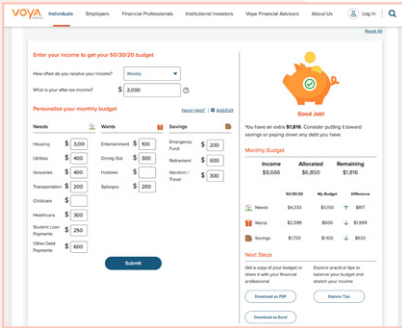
VOYA FINANCIAL

Individuals | Employers | Financial Professionals | Institutional Investors | Voya Financial Advisors | About Us | Log In

Reset All

Enter your income to get your 50/30/20 budget

How often do you receive your income? Weekly

What is your after-tax income? $ 2,000

Personalize your monthly budget

Need Help? Add/Edit

Needs
Housing $ 3,100
Utilities $ 400
Groceries $ 400
Transportation $ 200
Childcare $
Healthcare $ 300
Student Loan Payments $ 250
Other Debt Payments $ 600

Wants
Entertainment $ 100
Dining Out $ 300
Hobbies $ 400
Splurges $ 200

Savings
Emergency Fund $ 200
Retirement $ 600
Vacation / Travel $ 300

Submit

Good Job!

You have an extra $1,816. Consider putting it toward savings or paying down any debt you have.

Monthly Budget

| Income | Allocated | Remaining |
|---|---|---|
| $8,666 | $6,850 | $1,816 |

| | 50/30/20 | My Budget | Difference |
|---|---|---|---|
| Needs | $4,333 | $5,250 | $917 |
| Wants | $2,599 | $500 | $1,999 |
| Savings | $1,733 | $1,100 | $633 |

Next Steps

Get a copy of your budget or share it with your financial professional

Explore practical tips to balance your budget and stretch your income

Download as PDF

Explore Tips

Download as Excel